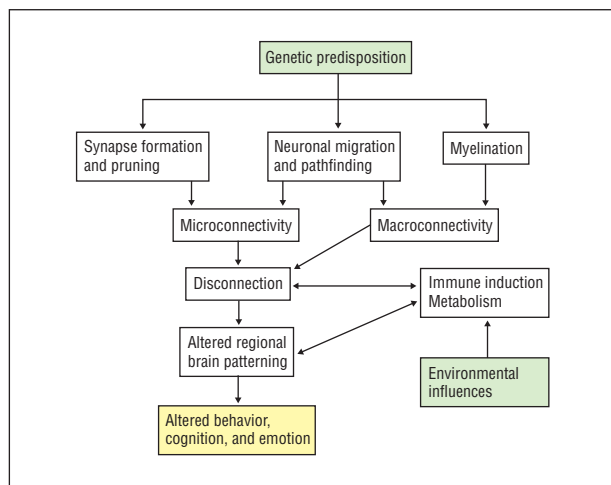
Genetic predisposition

Synapse formation and pruning

Neuronal migration and pathfinding

Myelination

Microconnectivity

Macroconnectivity

Disconnection

Immune induction
Metabolism

Altered regional brain patterning

Environmental influences

Altered behavior, cognition, and emotion